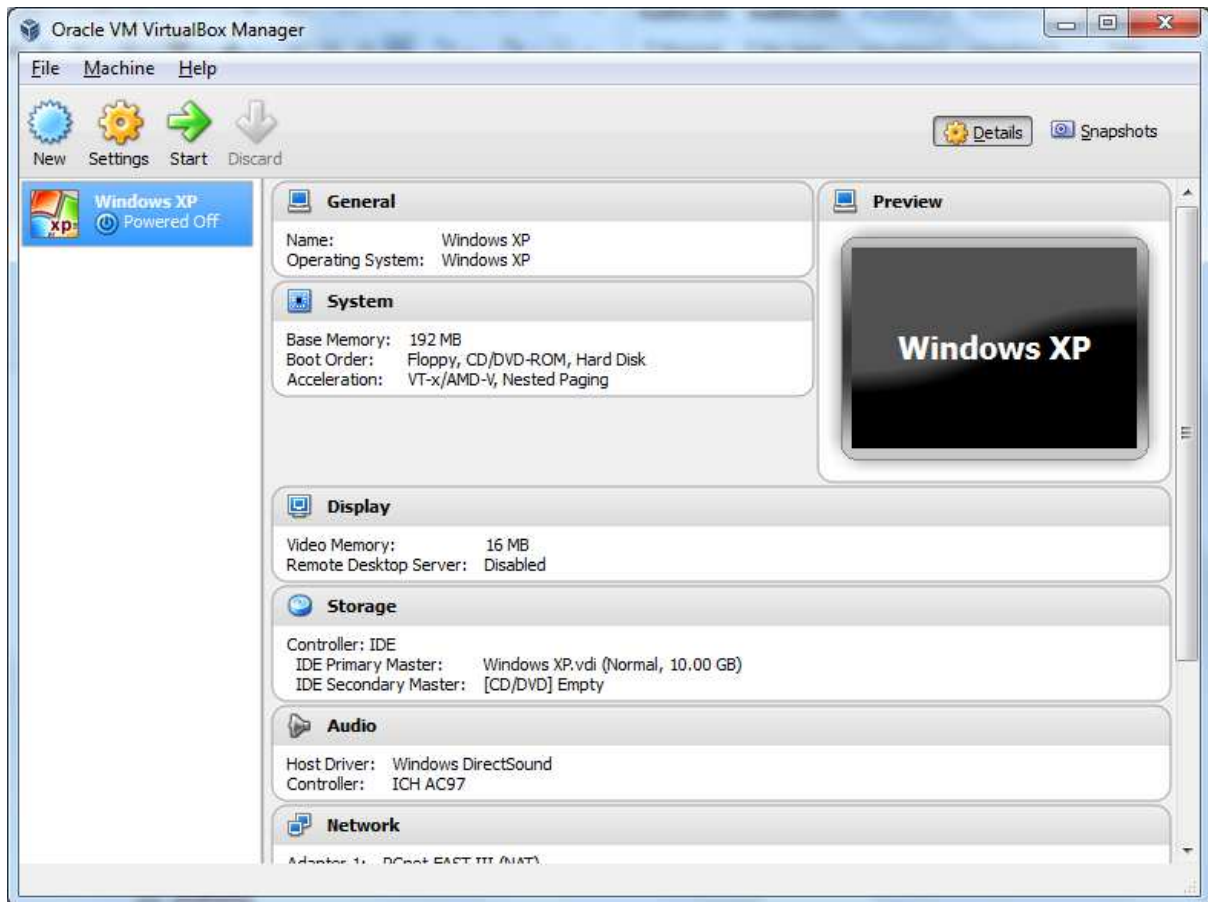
Oracle VM VirtualBox Manager

File Machine Help

New Settings Start Discard

Details Snapshots

Windows XP
Powered Off

General

Name: Windows XP
Operating System: Windows XP

System

Base Memory: 192 MB
Boot Order: Floppy, CD/DVD-ROM, Hard Disk
Acceleration: VT-x/AMD-V, Nested Paging

Preview

Windows XP

Display

Video Memory: 16 MB
Remote Desktop Server: Disabled

Storage

Controller: IDE
IDE Primary Master: Windows XP.vdi (Normal, 10.00 GB)
IDE Secondary Master: [CD/DVD] Empty

Audio

Host Driver: Windows DirectSound
Controller: ICH AC97

Network

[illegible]